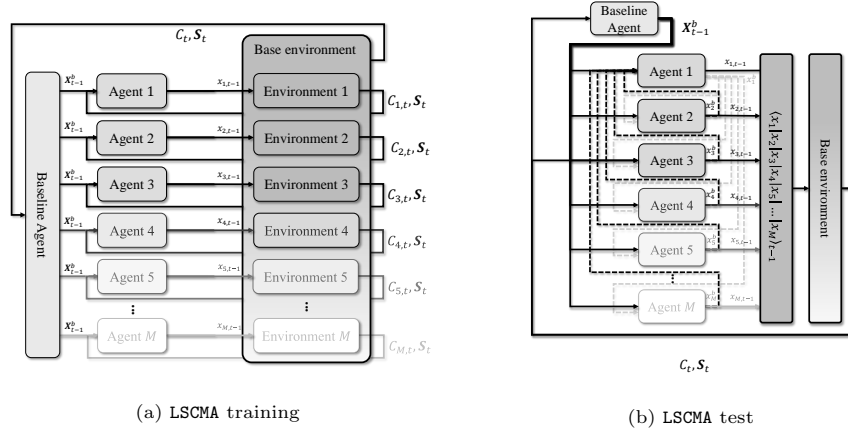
$C_t, \boldsymbol{S}_t$

Base environment

Baseline Agent

$\boldsymbol{x}_{t-1}^b$

Agent 1

$x_{1,t-1}$

Environment 1

$C_{1,t}, \boldsymbol{S}_t$

$\boldsymbol{x}_{t-1}^b$

Agent 2

$x_{2,t-1}$

Environment 2

$C_{2,t}, \boldsymbol{S}_t$

$\boldsymbol{x}_{t-1}^b$

Agent 3

$x_{3,t-1}$

Environment 3

$C_{3,t}, \boldsymbol{S}_t$

$\boldsymbol{x}_{t-1}^b$

Agent 4

$x_{4,t-1}$

Environment 4

$C_{4,t}, S_t$

$\boldsymbol{x}_{t-1}^b$

Agent 5

$x_{5,t-1}$

Environment 5

$C_{5,t}, S_t$

⋮

⋮

$\boldsymbol{x}_{t-1}^b$

Agent $M$

$x_{M,t-1}$

Environment $M$

$C_{M,t}, S_t$

(a) LSCMA training

Baseline Agent

$\boldsymbol{X}_{t-1}^b$

Agent 1

$x_{1,t-1}$

$x_2^b$

Agent 2

$x_{2,t-1}$

$x_3^b$

Agent 3

$x_{3,t-1}$

$x_4^b$

Agent 4

$x_{4,t-1}$

$x_5^b$

Agent 5

$x_{5,t-1}$

⋮

$x_M^b$

Agent $M$

$x_{M,t-1}$

$\langle x_1 | x_2 | x_3 | x_4 | x_5 | \dots | x_M \rangle_{t-1}$

Base environment

$C_t, \boldsymbol{S}_t$

(b) LSCMA test